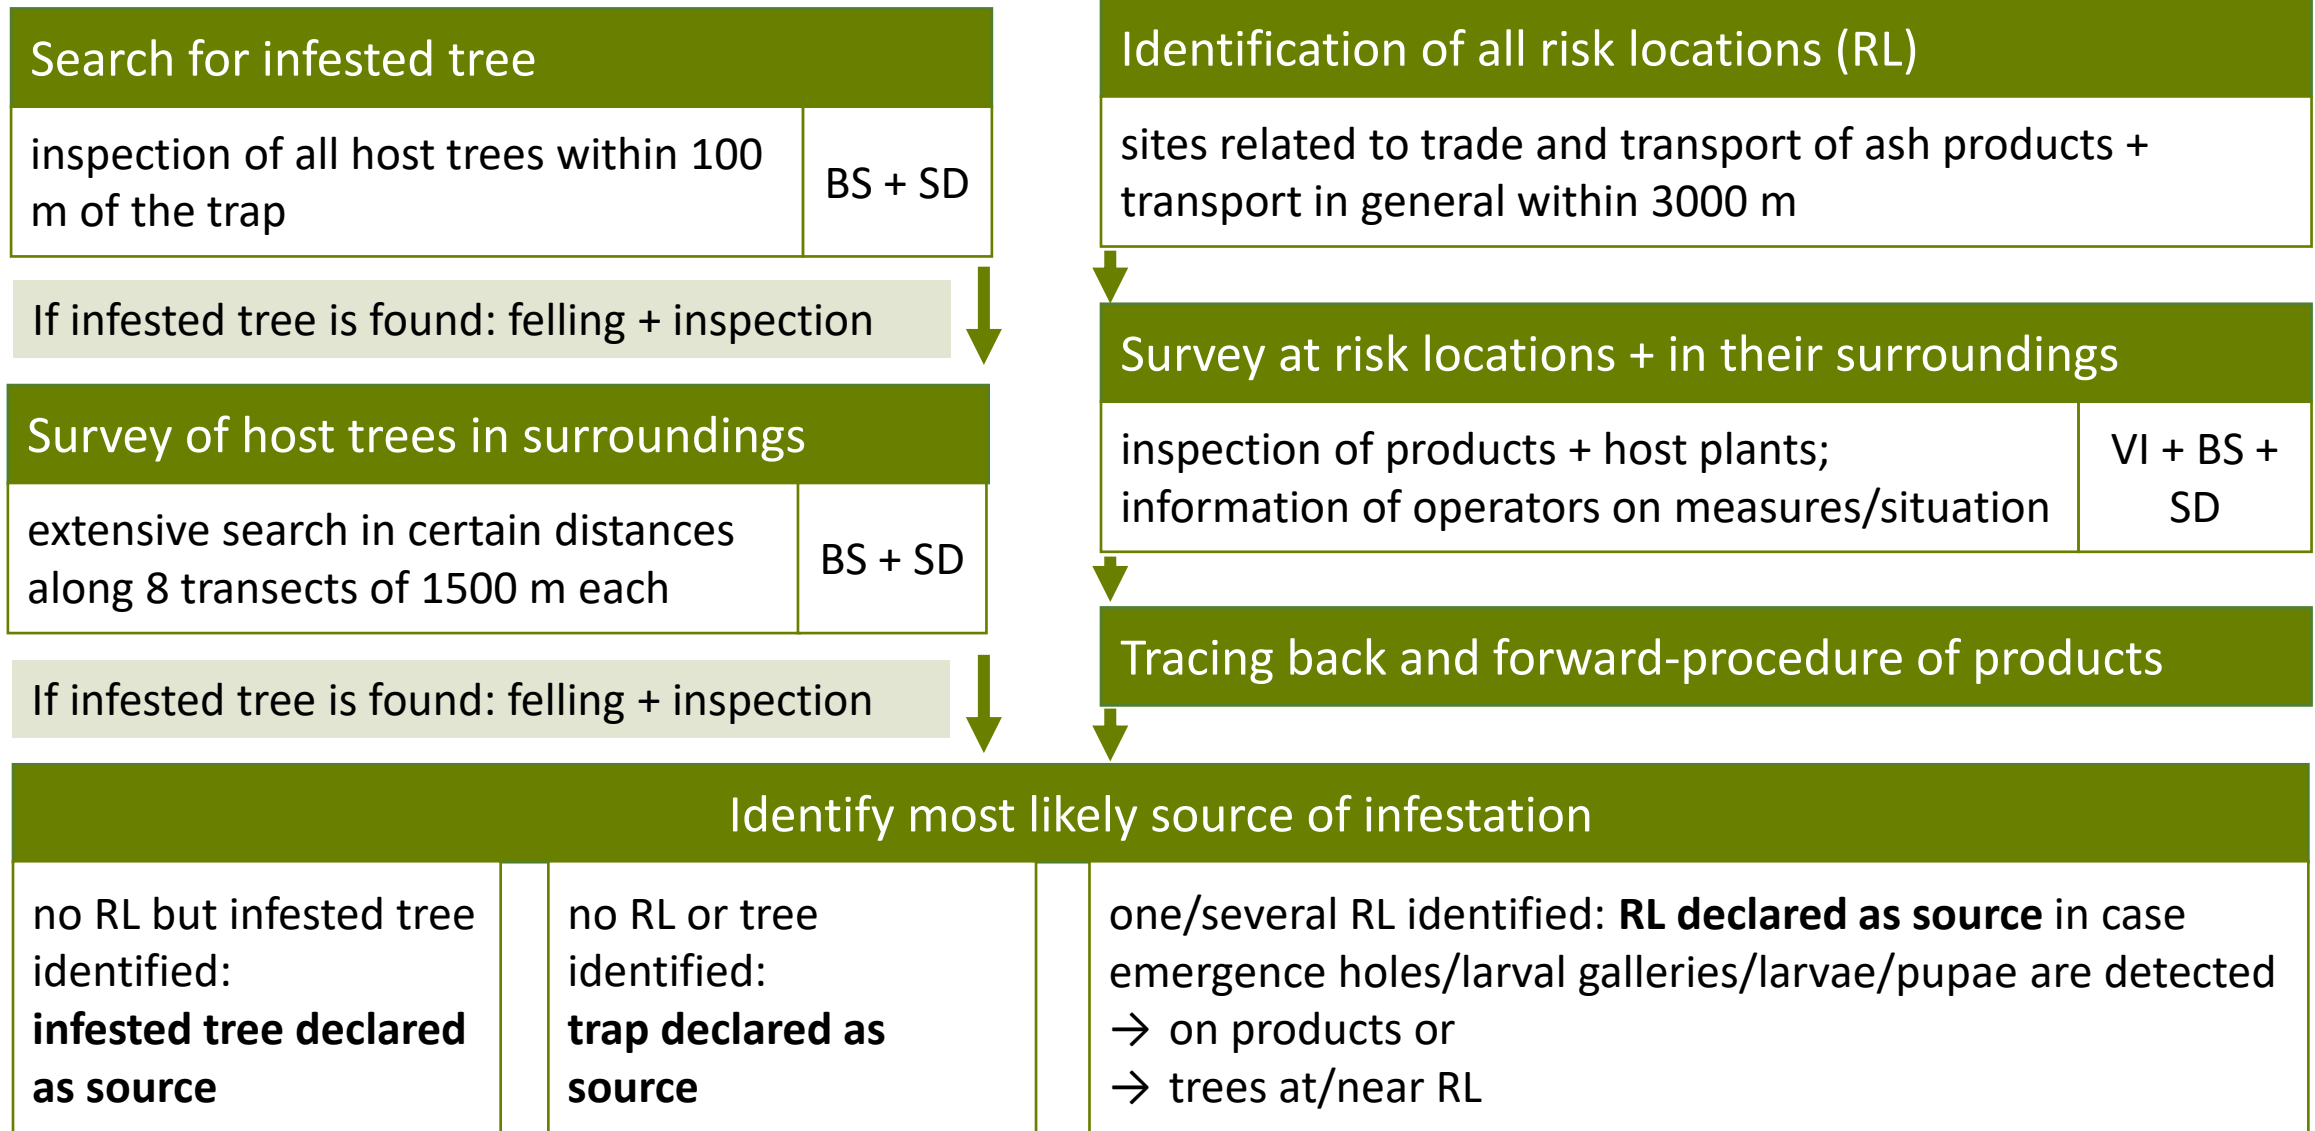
Search for infested tree

| inspection of all host trees within 100 m of the trap | BS + SD |
|---|---|

If infested tree is found: felling + inspection

Survey of host trees in surroundings

| extensive search in certain distances along 8 transects of 1500 m each | BS + SD |
|---|---|

If infested tree is found: felling + inspection

Identification of all risk locations (RL)

sites related to trade and transport of ash products + transport in general within 3000 m

Survey at risk locations + in their surroundings

| inspection of products + host plants; information of operators on measures/situation | VI + BS + SD |
|---|---|

Tracing back and forward-procedure of products

Identify most likely source of infestation

| no RL but infested tree identified: **infested tree declared as source** | no RL or tree identified: **trap declared as source** | one/several RL identified: **RL declared as source** in case emergence holes/larval galleries/larvae/pupae are detected → on products or → trees at/near RL |
|---|---|---|